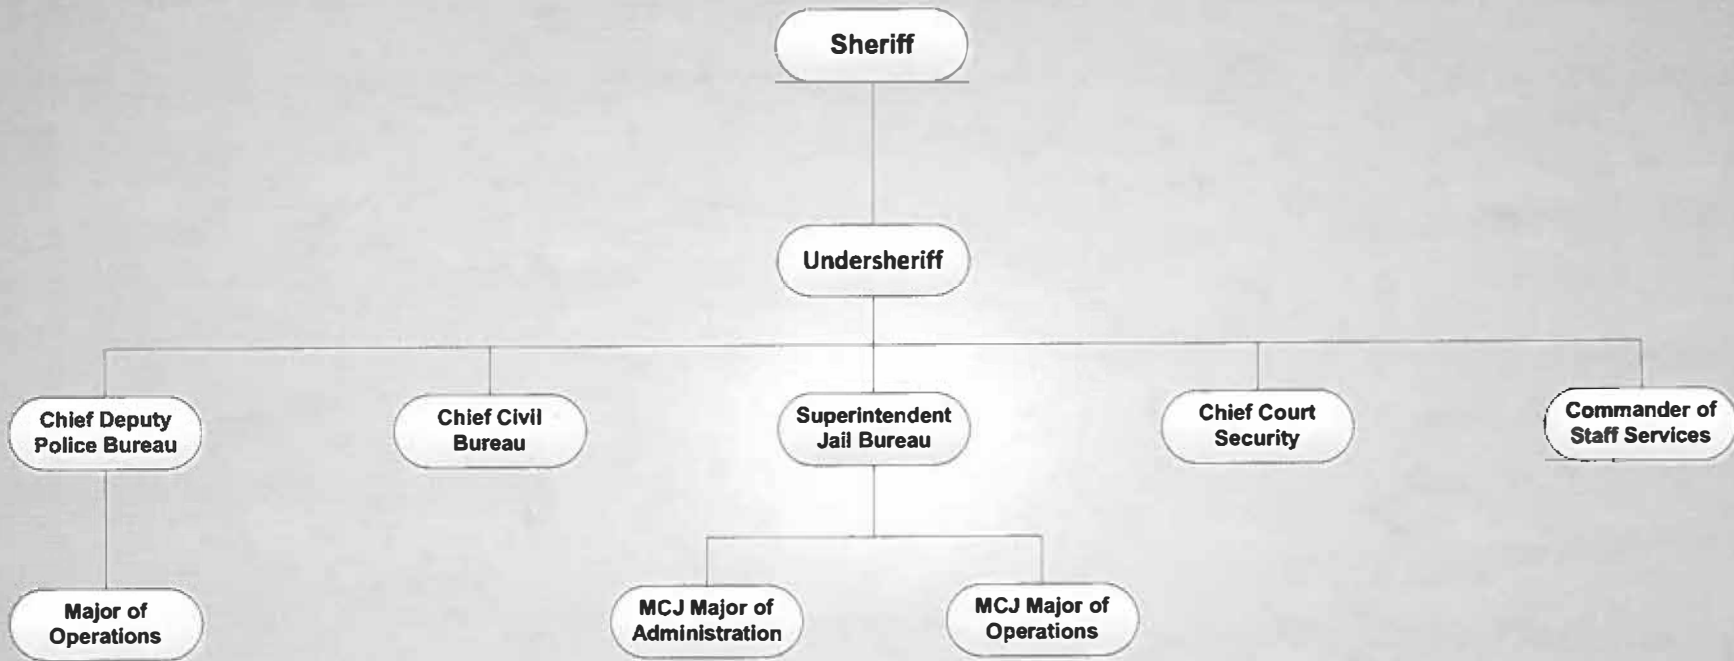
Sheriff

Undersheriff

Chief Deputy Police Bureau

Chief Civil Bureau

Superintendent Jail Bureau

Chief Court Security

Commander of Staff Services

Major of Operations

MCJ Major of Administration

MCJ Major of Operations